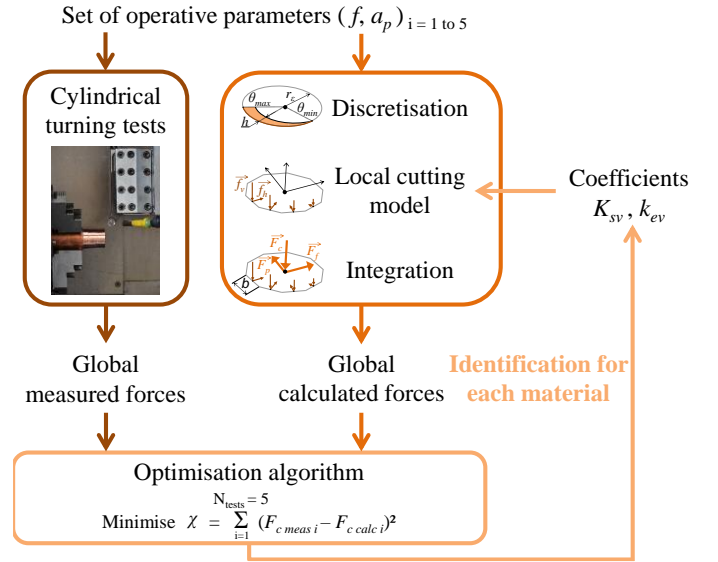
Set of operative parameters $(f, a_p)_{i=1 \text{ to } 5}$

Cylindrical turning tests

$\theta_{max}$ $r_\varepsilon$ $\theta_{min}$ $h$ Discretisation

$\vec{f_v}$ $\vec{f_h}$ Local cutting model

$\vec{F_c}$ $\vec{F_p}$ $\vec{F_f}$ $b$ Integration

Coefficients $K_{sv}$ , $k_{ev}$

Global measured forces

Global calculated forces

Identification for each material

Optimisation algorithm

Minimise $\chi = \sum_{i=1}^{N_{tests}=5} (F_{c\,meas\,i} - F_{c\,calc\,i})^2$